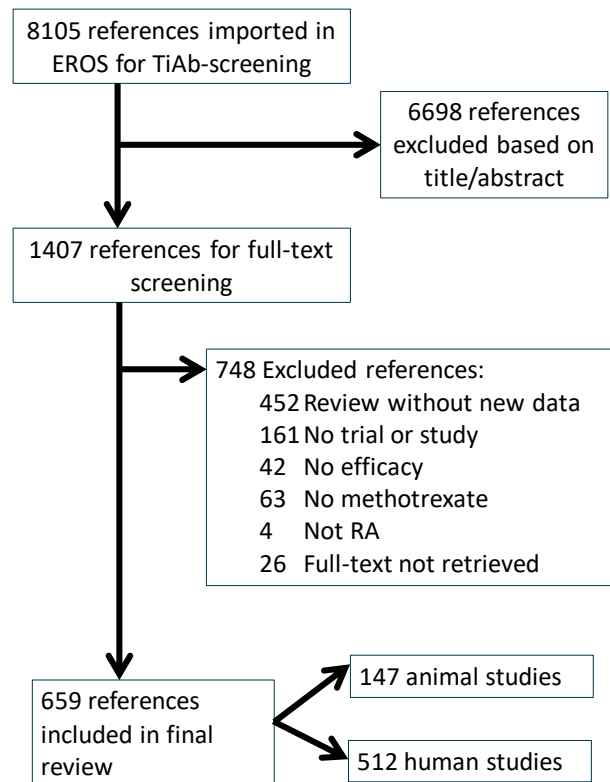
8105 references imported in EROS for TiAb-screening

6698 references excluded based on title/abstract

1407 references for full-text screening

748 Excluded references:
452 Review without new data
161 No trial or study
42 No efficacy
63 No methotrexate
4 Not RA
26 Full-text not retrieved

659 references included in final review

147 animal studies

512 human studies